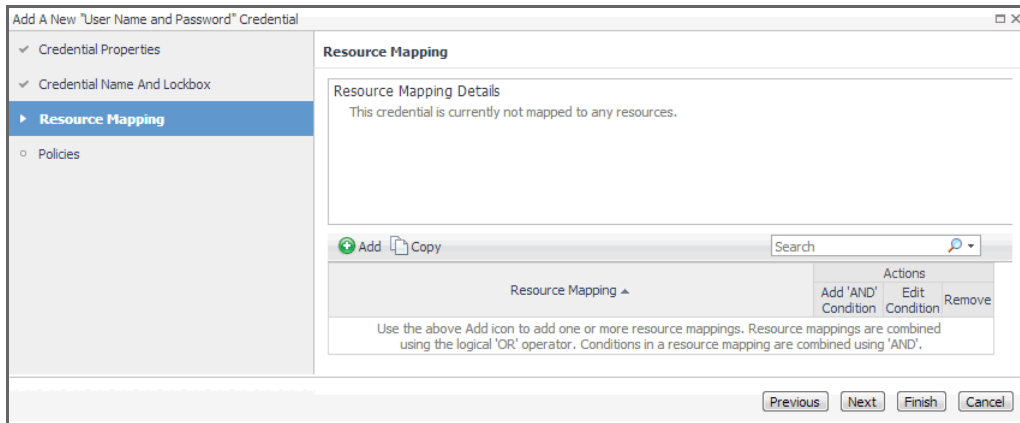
Add A New "User Name and Password" Credential

Credential Properties

Credential Name And Lockbox

Resource Mapping

Policies

Resource Mapping

Resource Mapping Details

This credential is currently not mapped to any resources.

Add Copy

Search

| Resource Mapping ▲ | Actions | | |
|---|---|---|---|
| | Add 'AND' Condition | Edit Condition | Remove |
| Use the above Add icon to add one or more resource mappings. Resource mappings are combined using the logical 'OR' operator. Conditions in a resource mapping are combined using 'AND'. | | | |

Previous Next Finish Cancel